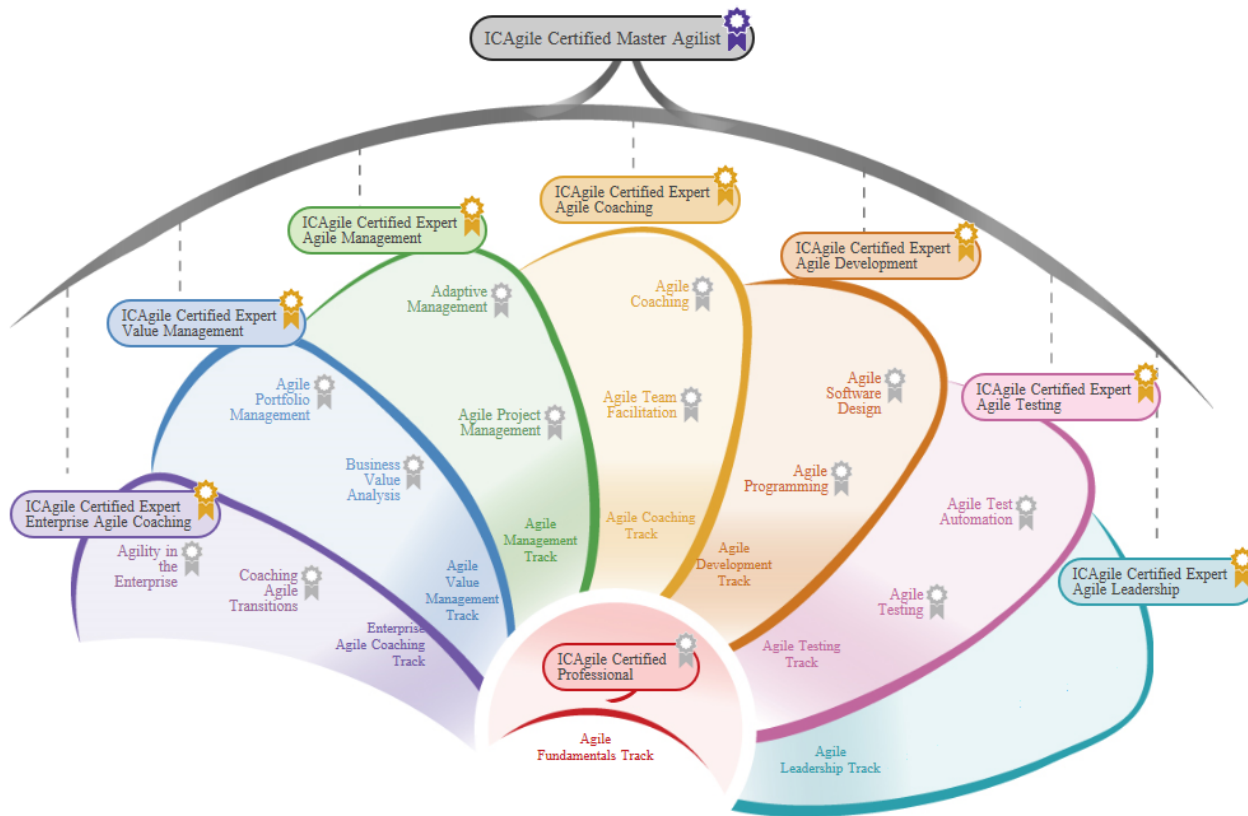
ICAgile Certified Master Agilist

ICAgile Certified Expert Agile Coaching

ICAgile Certified Expert Agile Management

ICAgile Certified Expert Agile Development

ICAgile Certified Expert Value Management

ICAgile Certified Expert Agile Testing

ICAgile Certified Expert Enterprise Agile Coaching

ICAgile Certified Expert Agile Leadership

Adaptive Management

Agile Coaching

Agile Portfolio Management

Agile Project Management

Agile Team Facilitation

Agile Software Design

Business Value Analysis

Agile Programming

Agile Management Track

Agile Coaching Track

Agile Test Automation

Agility in the Enterprise

Coaching Agile Transitions

Agile Value Management Track

Agile Development Track

Agile Testing

Enterprise Agile Coaching Track

ICAgile Certified Professional

Agile Testing Track

Agile Fundamentals Track

Agile Leadership Track